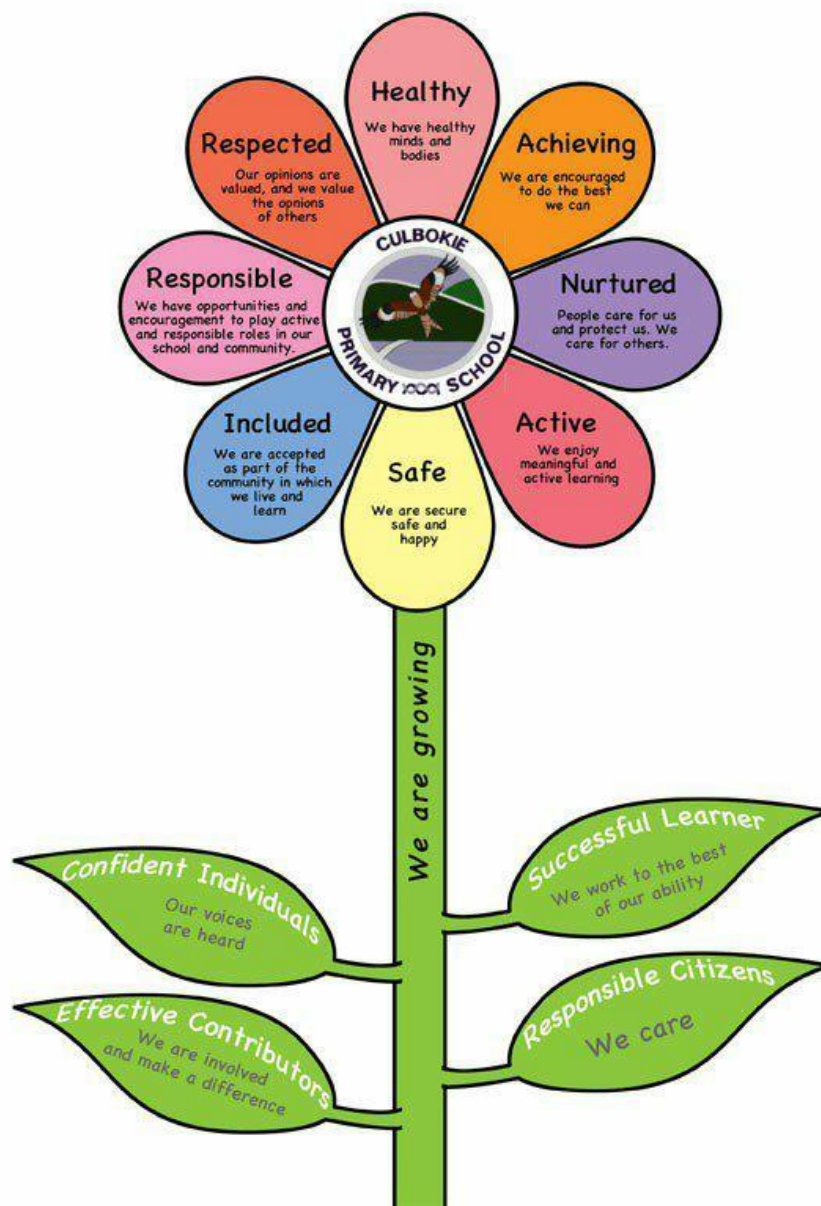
Healthy
We have healthy minds and bodies

Achieving
We are encouraged to do the best we can

Nurtured
People care for us and protect us. We care for others.

Active
We enjoy meaningful and active learning

Safe
We are secure safe and happy

Included
We are accepted as part of the community in which we live and learn

Responsible
We have opportunities and encouragement to play active and responsible roles in our school and community.

Respected
Our opinions are valued, and we value the opinions of others

CULBOKIE PRIMARY SCHOOL

We are growing

Confident Individuals
Our voices are heard

Successful Learner
We work to the best of our ability

Effective Contributors
We are involved and make a difference

Responsible Citizens
We care